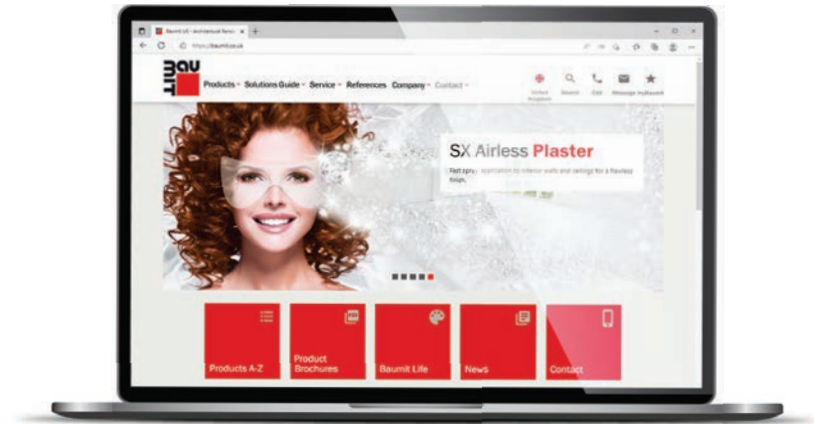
Baumit UK - Architectural Rend... ×  +

https://baumit.co.uk

BAU MIT

Products ▾ Solutions Guide ▾ Service ▾ References Company ▾ Contact ▾

Online Support  Search  Call  Message  myBaumit

SX Airless Plaster

Fast spray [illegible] application to interior walls and ceilings for a flawless finish.

Products A-Z

Product Brochures

Baumit Life

News

Contact